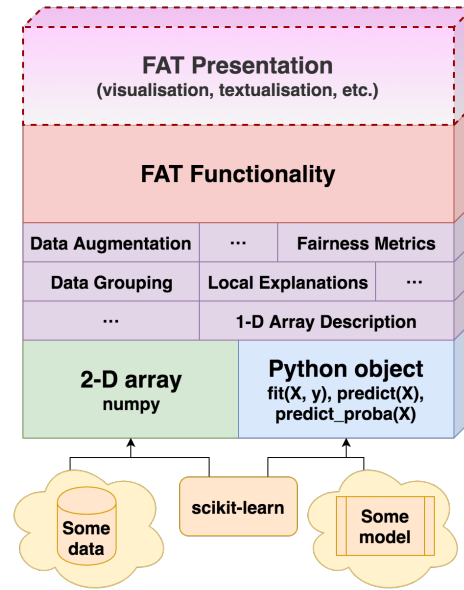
FAT Presentation
(visualisation, textualisation, etc.)

FAT Functionality

| Data Augmentation | ... | Fairness Metrics |
|---|---|---|
| Data Grouping | Local Explanations | ... |
| ... | 1-D Array Description | |

2-D array
numpy

Python object
fit(X, y), predict(X), predict_proba(X)

Some data

scikit-learn

Some model